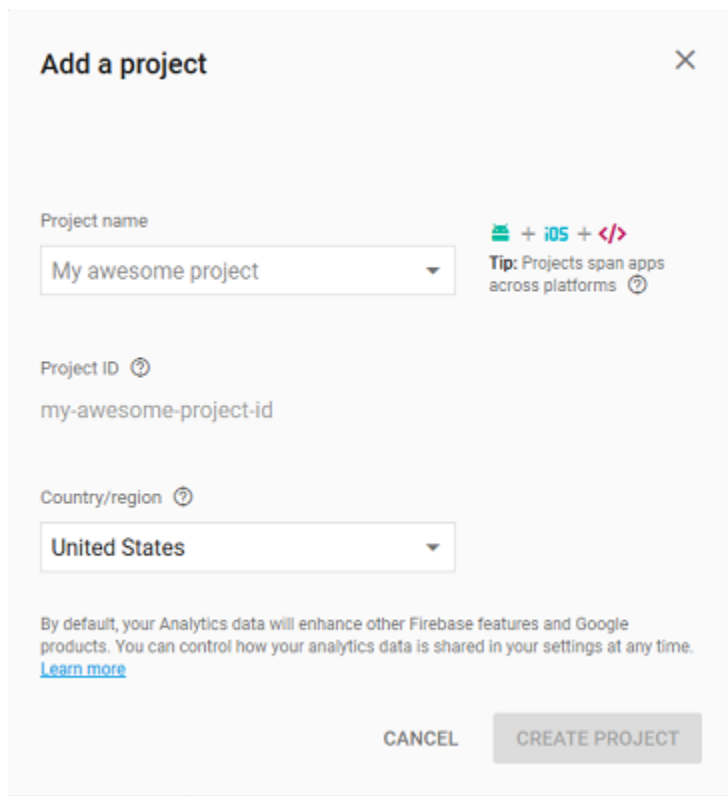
Add a project

×

Project name

My awesome project

+ iOS + </>

Tip: Projects span apps across platforms ?

Project ID ?

my-awesome-project-id

Country/region ?

United States

By default, your Analytics data will enhance other Firebase features and Google products. You can control how your analytics data is shared in your settings at any time. Learn more

CANCEL

CREATE PROJECT